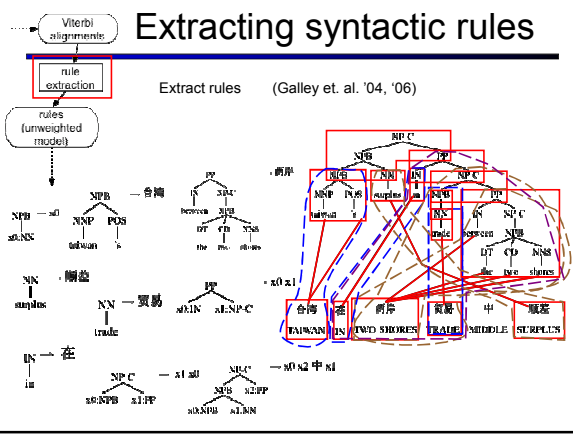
Viterbi alignments

rule extraction

rules (unweighted model)

Extracting syntactic rules

Extract rules (Galley et. al. '04, '06)

NPB → x0
x0:NN

NPB → 台湾
NNP POS
taiwan 's

PP → 两岸
IN NP-C
between NPB
DT CD NNS
the two shores

NN → 顺差
surplus

NN → 贸易
trade

PP → x0 x1
x0:IN x1:NP-C

IN → 在
in

NP-C → x1 x0
x0:NPB x1:PP

NP-C → x0 x2 中 x1
NPB x2:PP
x0:NPB x1:NN

NP-C
NPB PP
NPB NN IN NP-C
NNP POS surplus in NPB PP
taiwan 's NN IN NP-C
trade between NPB
DT CD NNS
the two shores

台湾 在 两岸 贸易 中 顺差
TAIWAN IN TWO SHORES TRADE MIDDLE SURPLUS